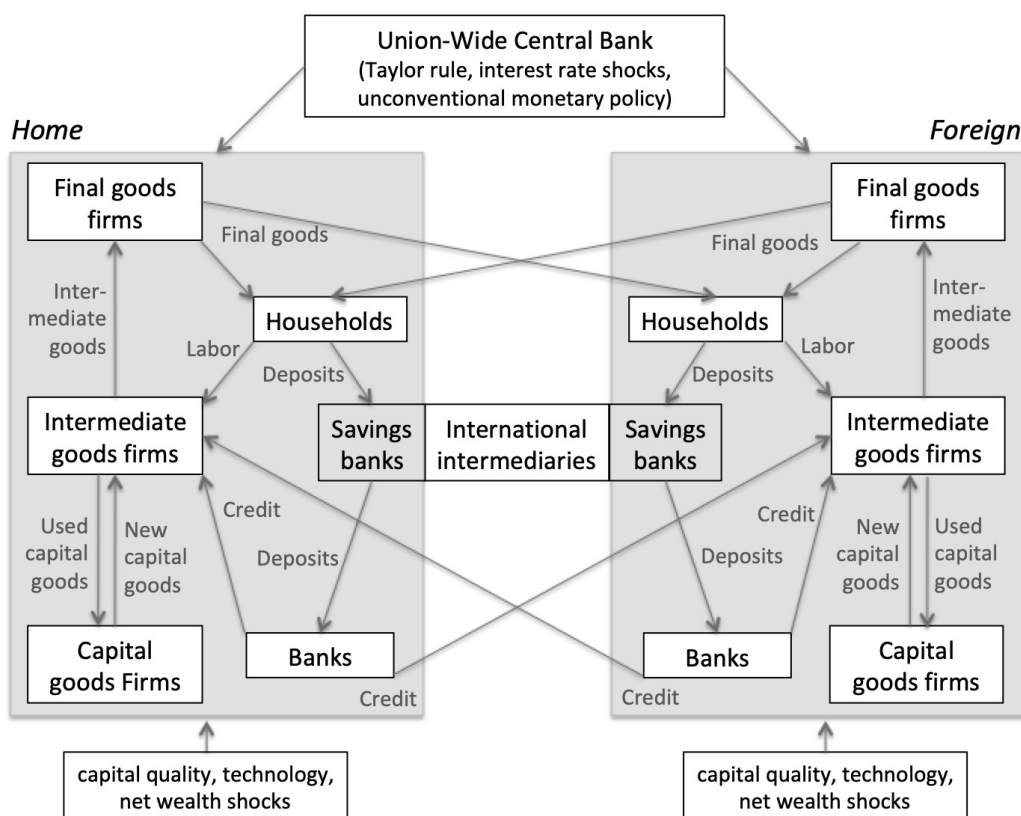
Union-Wide Central Bank
(Taylor rule, interest rate shocks, unconventional monetary policy)

Home

Foreign

Final goods firms

Final goods

Inter-mediate goods

Households

Labor

Deposits

Intermediate goods firms

Savings banks

International intermediaries

Savings banks

Used capital goods

New capital goods

Credit

Deposits

Capital goods Firms

Banks

Credit

Final goods firms

Final goods

Inter-mediate goods

Households

Labor

Deposits

Intermediate goods firms

Credit

New capital goods

Used capital goods

Deposits

Banks

Capital goods firms

Credit

capital quality, technology, net wealth shocks

capital quality, technology, net wealth shocks